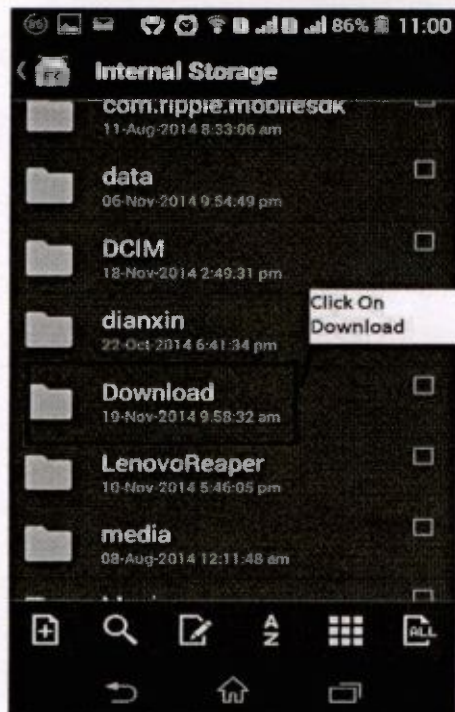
86% 11:00

Internal Storage

com.ripple.mobilesdk
11-Aug-2014 8:33:06 am

data
06-Nov-2014 9:54:49 pm

DCIM
18-Nov-2014 2:49:31 pm

dianxin
22-Oct-2014 6:41:34 pm

Click On Download

Download
19-Nov-2014 9:58:32 am

LenovoReaper
10-Nov-2014 5:46:05 pm

media
08-Aug-2014 12:11:48 am

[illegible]

A Z

ALL